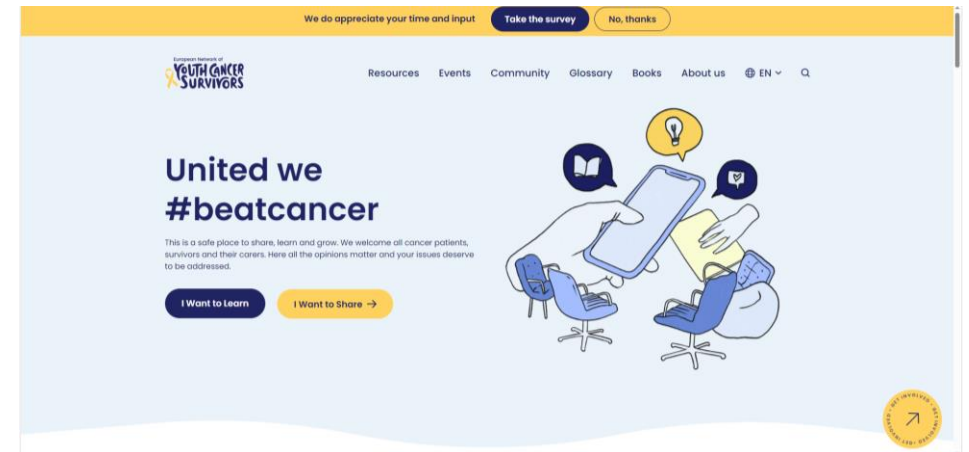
We do appreciate your time and input Take the survey No, thanks

European Network of YOUTH CANCER SURVIVORS

Resources Events Community Glossary Books About us EN

United we #beatcancer

This is a safe place to share, learn and grow. We welcome all cancer patients, survivors and their carers. Here all the opinions matter and your issues deserve to be addressed.

I Want to Learn I Want to Share →

GET INVOLVED · GET INVOLVED ·